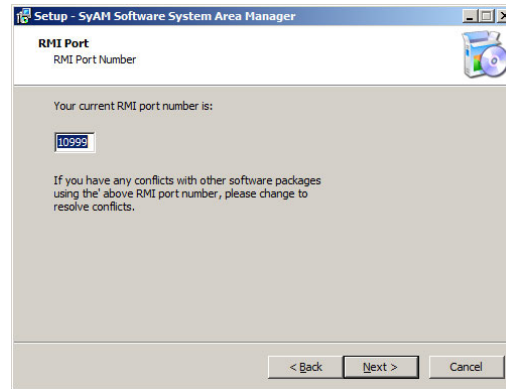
Setup - SyAM Software System Area Manager

RMI Port
RMI Port Number

Your current RMI port number is:

10999

If you have any conflicts with other software packages using the' above RMI port number, please change to resolve conflicts.

< Back Next > Cancel